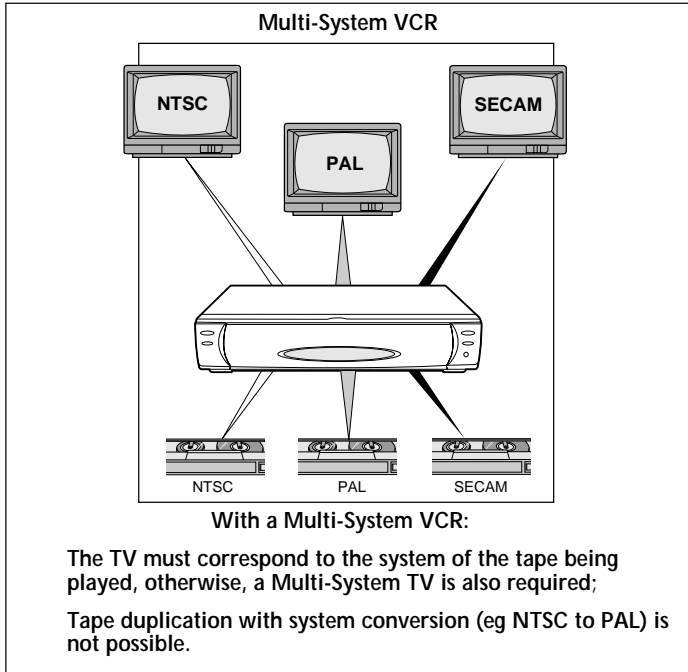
Multi-System VCR

NTSC

PAL

SECAM

NTSC

PAL

SECAM

With a Multi-System VCR:

The TV must correspond to the system of the tape being played, otherwise, a Multi-System TV is also required;

Tape duplication with system conversion (eg NTSC to PAL) is not possible.